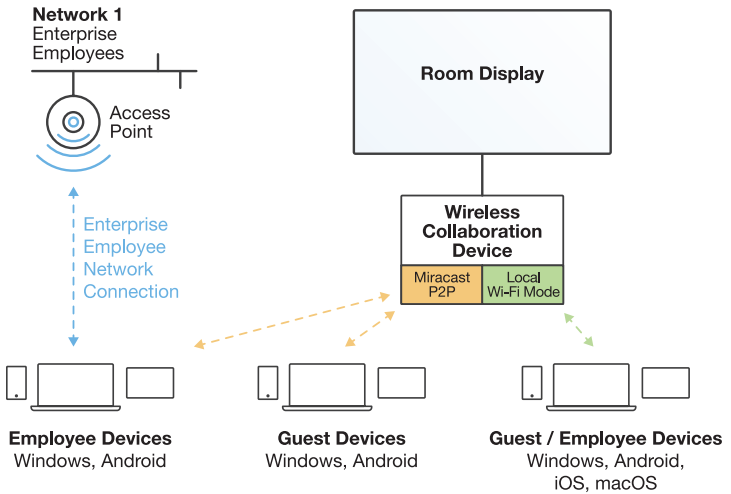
Network 1
Enterprise
Employees

Access
Point

Enterprise
Employee
Network
Connection

Room Display

Wireless
Collaboration
Device

Miracast
P2P

Local
Wi-Fi Mode

Employee Devices
Windows, Android

Guest Devices
Windows, Android

Guest / Employee Devices
Windows, Android,
iOS, macOS